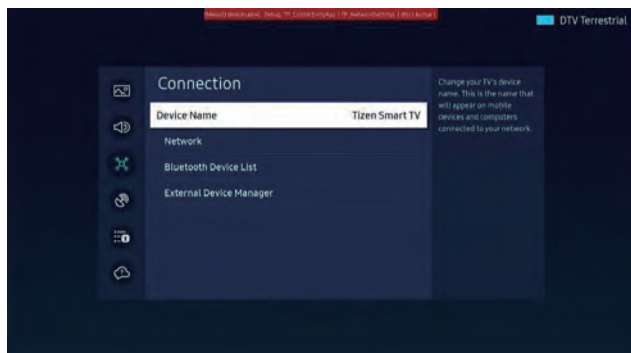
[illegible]

DTV Terrestrial

Connection

Device Name Tizen Smart TV

Network

Bluetooth Device List

External Device Manager

Change your TV's device name. This is the name that will appear on mobile devices and computers connected to your network.